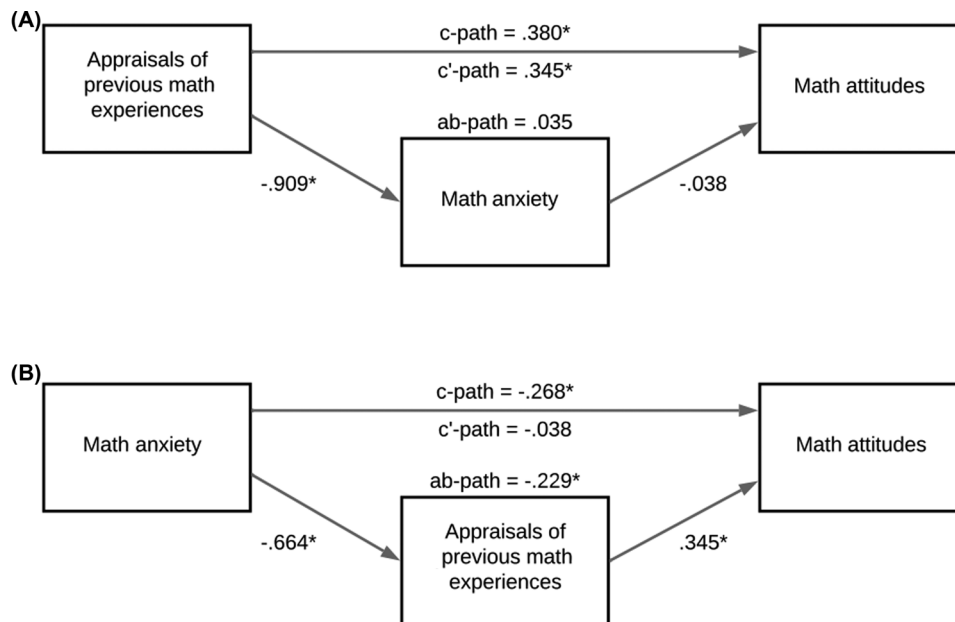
(A)

Appraisals of previous math experiences

c-path = .380*

c'-path = .345*

Math attitudes

ab-path = .035

-.909*

Math anxiety

-.038

(B)

Math anxiety

c-path = -.268*

c'-path = -.038

Math attitudes

ab-path = -.229*

-.664*

Appraisals of previous math experiences

.345*